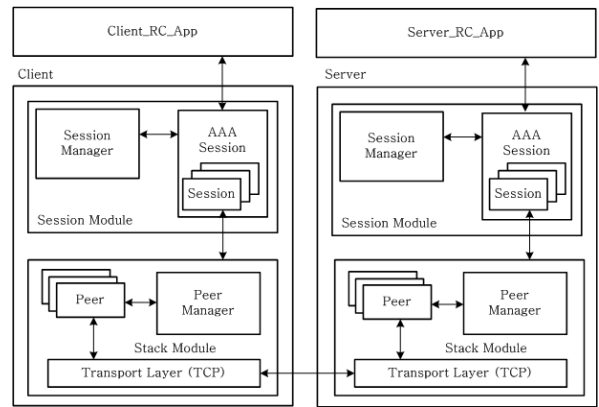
Client_RC_App

Client

Session Manager

AAA Session

Session

Session Module

Peer

Peer Manager

Stack Module

Transport Layer (TCP)

Server_RC_App

Server

Session Manager

AAA Session

Session

Session Module

Peer

Peer Manager

Stack Module

Transport Layer (TCP)